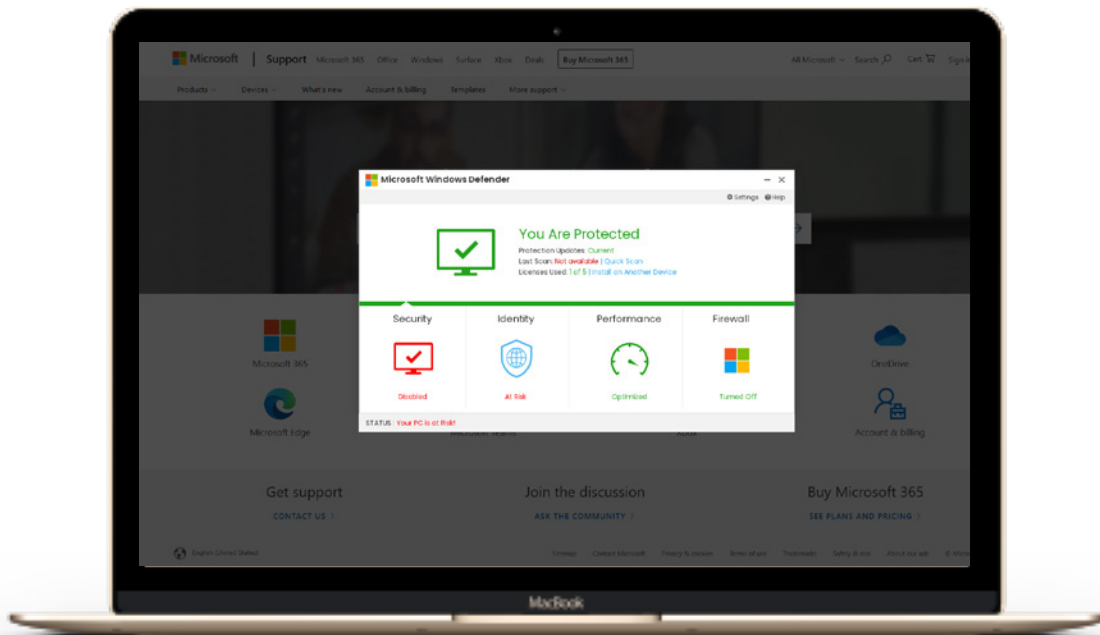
Microsoft | Support Microsoft 365 Office Windows Surface Xbox Deals Buy Microsoft 365

All Microsoft Search Cart Sign in

Products Devices What's new Account & billing Templates More support

Microsoft Windows Defender

Settings Help

You Are Protected

Protection Updates: Current
Last Scan: Not available | Quick Scan
Licenses Used: 1 of 5 | Install on Another Device

Security
Disabled

Identity
At Risk

Performance
Optimized

Firewall
Turned Off

STATUS : Your PC is at Risk!

Microsoft 365

OneDrive

Microsoft Edge

Microsoft Teams

Xbox

Account & billing

Get support
CONTACT US >

Join the discussion
ASK THE COMMUNITY >

Buy Microsoft 365
SEE PLANS AND PRICING >

English (United States)

Sitemap Contact Microsoft Privacy & cookies Terms of use Trademarks Safety & eco About our ads © Micro

MacBook